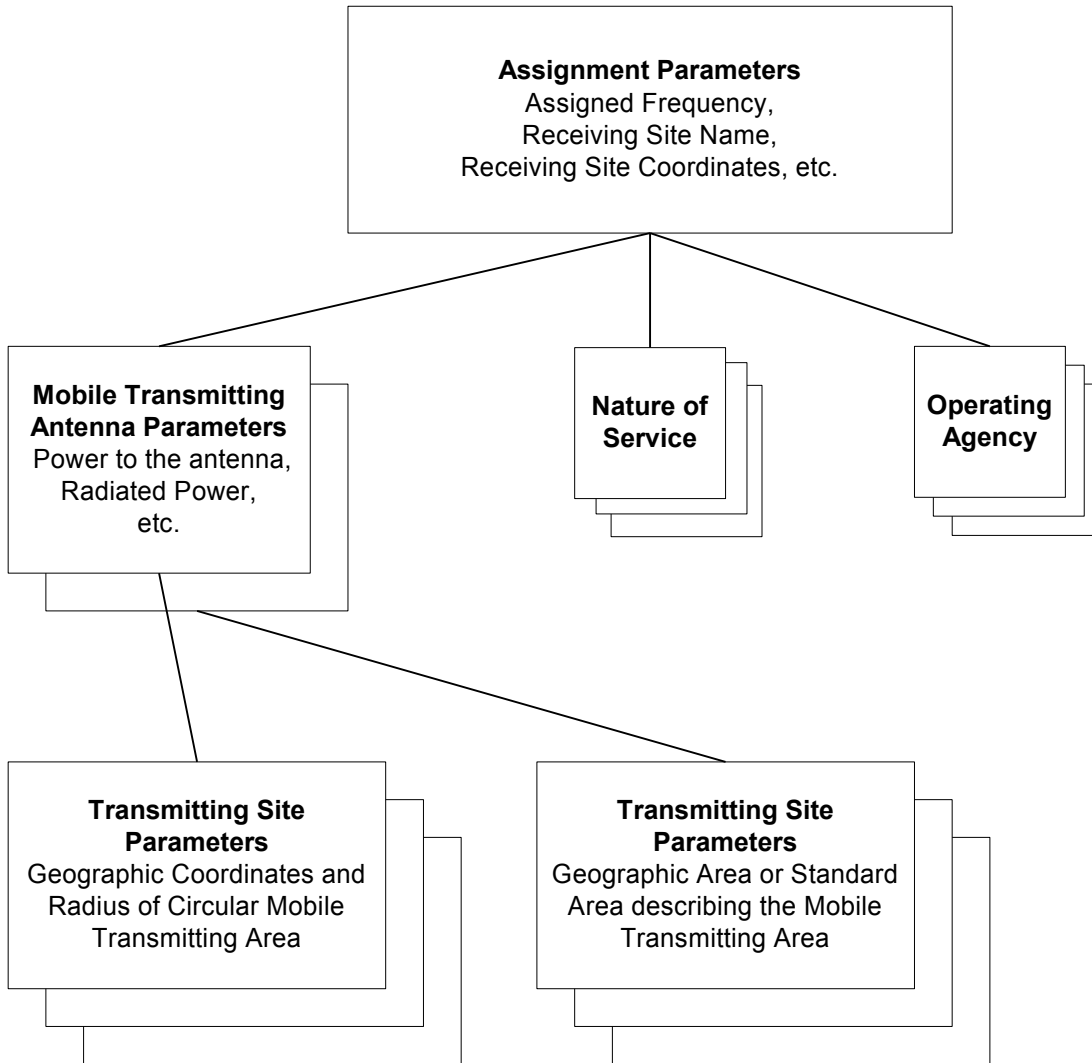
**Assignment Parameters**
Assigned Frequency,
Receiving Site Name,
Receiving Site Coordinates, etc.

**Mobile Transmitting Antenna Parameters**
Power to the antenna,
Radiated Power,
etc.

**Nature of Service**

**Operating Agency**

**Transmitting Site Parameters**
Geographic Coordinates and Radius of Circular Mobile Transmitting Area

**Transmitting Site Parameters**
Geographic Area or Standard Area describing the Mobile Transmitting Area